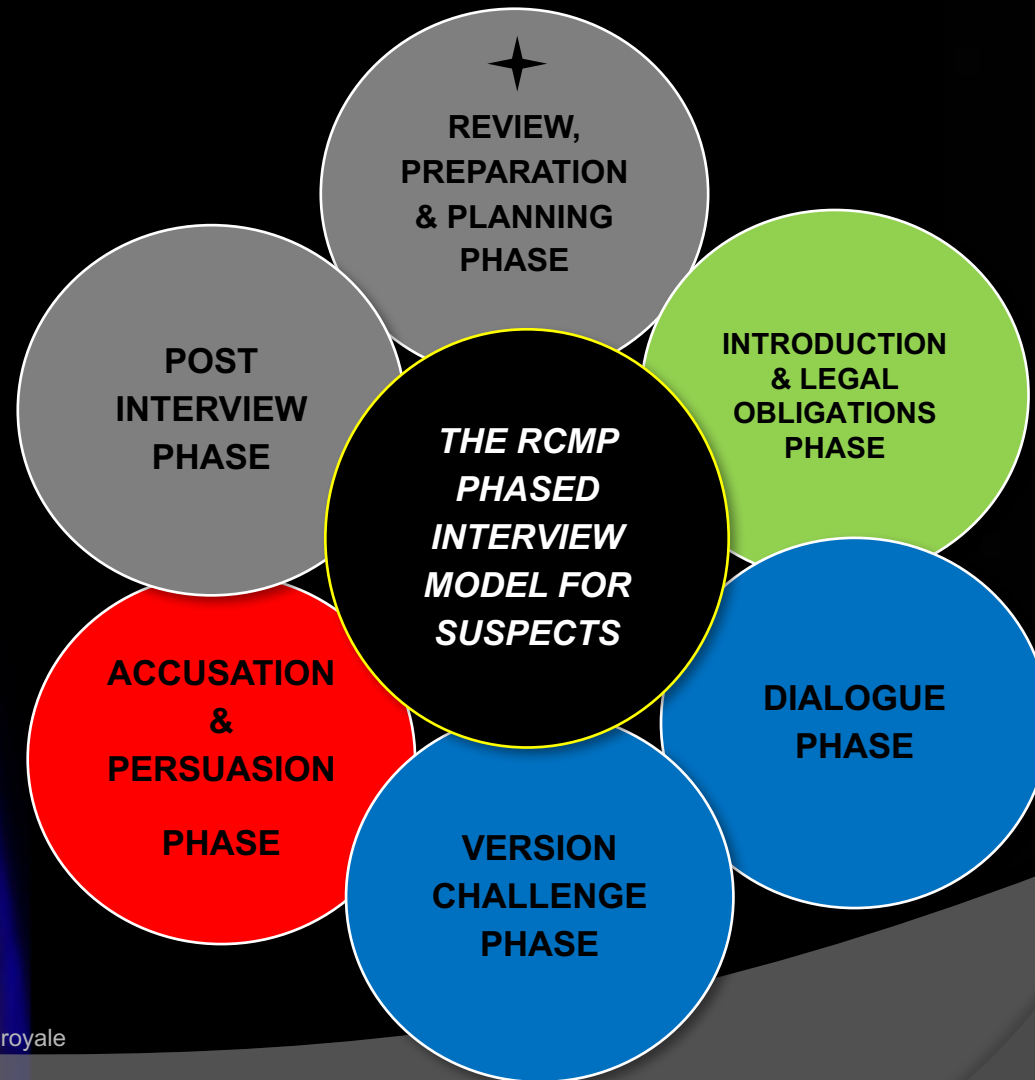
THE RCMP PHASED INTERVIEW MODEL FOR SUSPECTS

REVIEW, PREPARATION & PLANNING PHASE

INTRODUCTION & LEGAL OBLIGATIONS PHASE

DIALOGUE PHASE

VERSION CHALLENGE PHASE

ACCUSATION & PERSUASION PHASE

POST INTERVIEW PHASE

royale